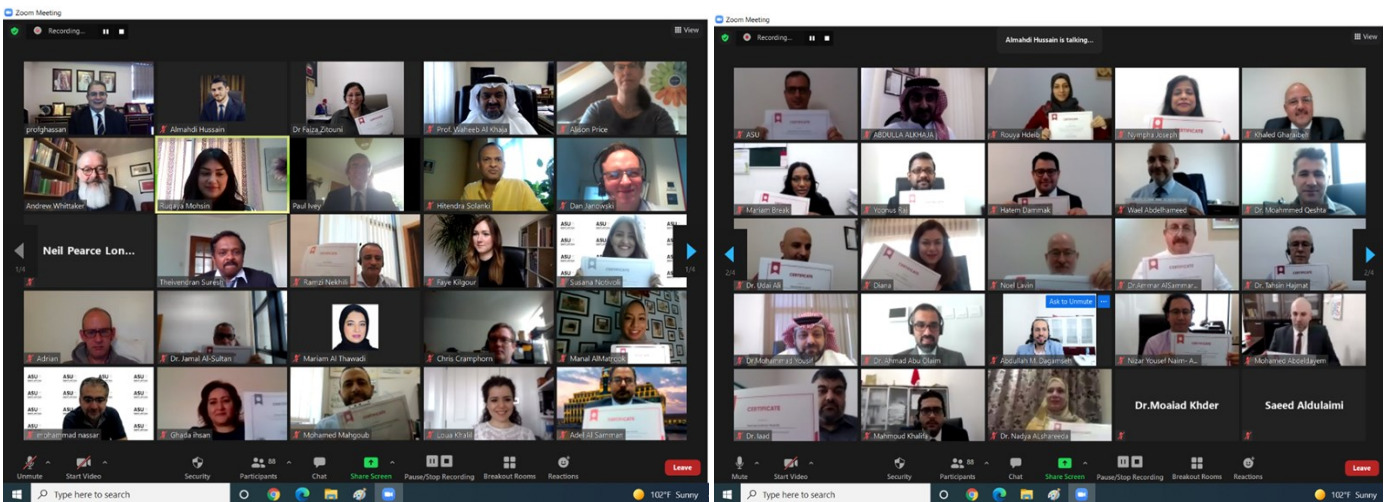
Zoom Meeting

Recording...

View

profghassan
Almahdi Hussain
Dr Faiza Zitouni
Prof. Waheeb Al Khaja
Alison Price
Andrew Whittaker
Ruqaya Mohsin
Paul Ivey
Hitendra Solanki
Dan Janowski
Neil Pearce Lon...
Theivendran Suresh
Ramzi Nekhili
Faye Kilgour
Susana Nosivok
Adrian
Dr. Jamal Al-Sultan
Mariam Al Thawadi
Chris Cramphorn
Manal AlMatrook
mohammad nassar
Ghada Ihsan
Mohamed Mahgoub
Loua Khalil
Adel Ali Sammar

1/4
1/4

Unmute
Start Video
Security
88 Participants
Chat
Share Screen
Pause/Stop Recording
Breakout Rooms
Reactions
Leave

Type here to search
102°F Sunny

Zoom Meeting

Recording...

Almahdi Hussain is talking...

View

ASU
ABDULLA ALKHAJA
Rouya Hdeib
Nympha Joseph
Khaled Gharaibeh
Mariam Break
Yoonus Raj
Hatem Dammak
Wael Abdelhameed
Dr. Mohammed Qeshta
Dr. Udai Ali
Diana
Noel Lavin
Dr. Ammar AlSammar...
Dr. Tahsin Hajmat
Dr. Mohammad Yousif
Dr. Ahmad Abu Olaim
Ask to Unmute
Abdullah M. Daqamseh
Nizar Yousef Naim- A...
Mohamed Abdeldayem
Dr. Iaad
Mahmoud Khalifa
Dr. Nadya Alshareeda
Dr.Moaiad Khder
Saeed Aldulaimi

2/4
2/4

Mute
Start Video
Security
88 Participants
Chat
Share Screen
Pause/Stop Recording
Breakout Rooms
Reactions
Leave

Type here to search
102°F Sunny